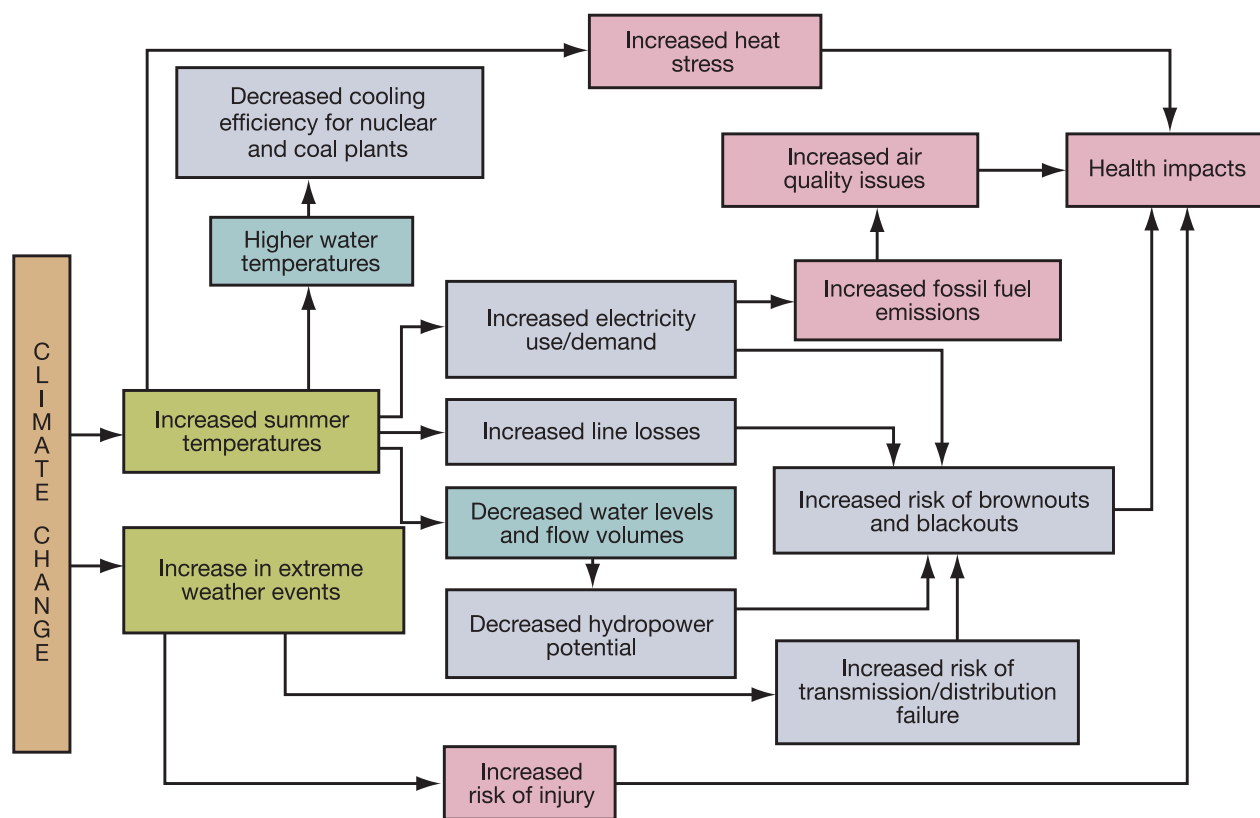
CLIMATE CHANGE

Increased summer temperatures

Increase in extreme weather events

Increased heat stress

Decreased cooling efficiency for nuclear and coal plants

Higher water temperatures

Increased air quality issues

Health impacts

Increased fossil fuel emissions

Increased electricity use/demand

Increased line losses

Decreased water levels and flow volumes

Decreased hydropower potential

Increased risk of brownouts and blackouts

Increased risk of transmission/distribution failure

Increased risk of injury